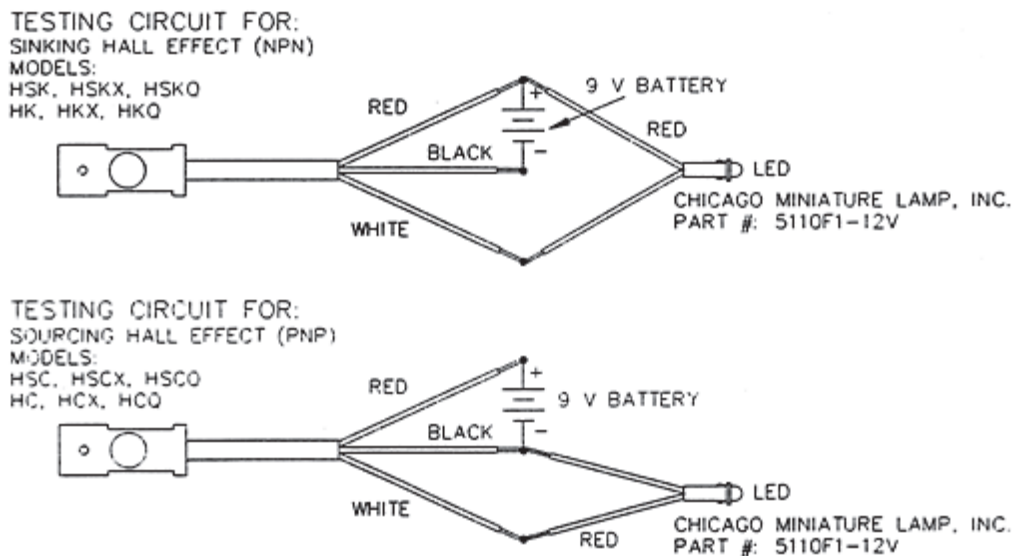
TESTING CIRCUIT FOR:
SINKING HALL EFFECT (NPN)
MODELS:
HSK, HSKX, HSKO
HK, HKX, HKQ

RED
+
9 V BATTERY
RED
BLACK
−
LED
CHICAGO MINIATURE LAMP, INC.
PART #: 5110F1-12V
WHITE

TESTING CIRCUIT FOR:
SOURCING HALL EFFECT (PNP)
MODELS:
HSC, HSCX, HSCO
HC, HCX, HCQ

RED
+
9 V BATTERY
BLACK
−
LED
WHITE
CHICAGO MINIATURE LAMP, INC.
RED
PART #: 5110F1-12V